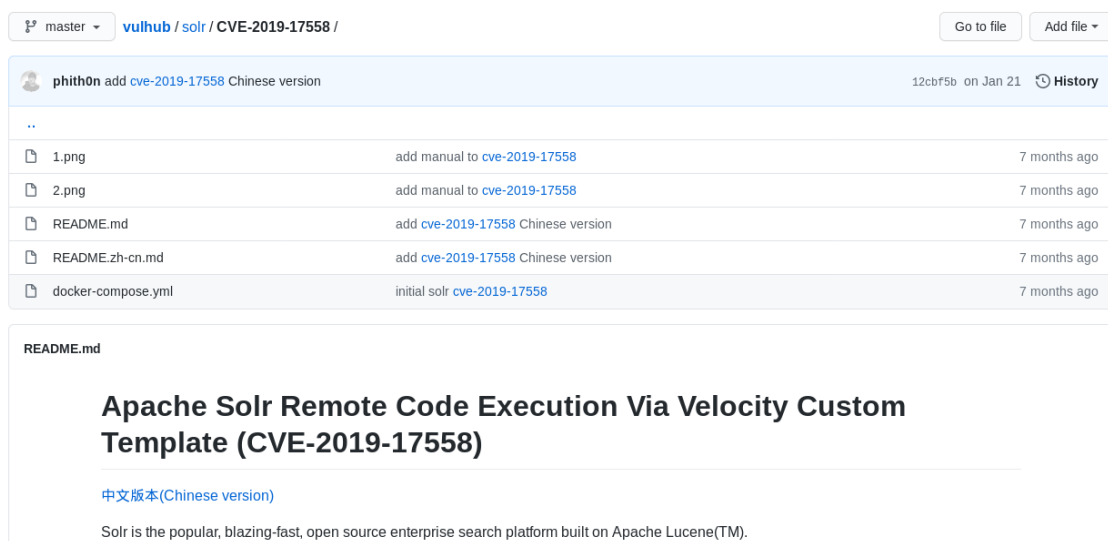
master ▾ vulhub / solr / CVE-2019-17558 /

Go to file

Add file ▾

phith0n add cve-2019-17558 Chinese version

12cbf5b on Jan 21

History

..

| | | |
|---|---|---|
| 1.png | add manual to cve-2019-17558 | 7 months ago |
| 2.png | add manual to cve-2019-17558 | 7 months ago |
| README.md | add cve-2019-17558 Chinese version | 7 months ago |
| README.zh-cn.md | add cve-2019-17558 Chinese version | 7 months ago |
| docker-compose.yml | initial solr cve-2019-17558 | 7 months ago |

README.md

Apache Solr Remote Code Execution Via Velocity Custom Template (CVE-2019-17558)

中文版本(Chinese version)

Solr is the popular, blazing-fast, open source enterprise search platform built on Apache Lucene(TM).